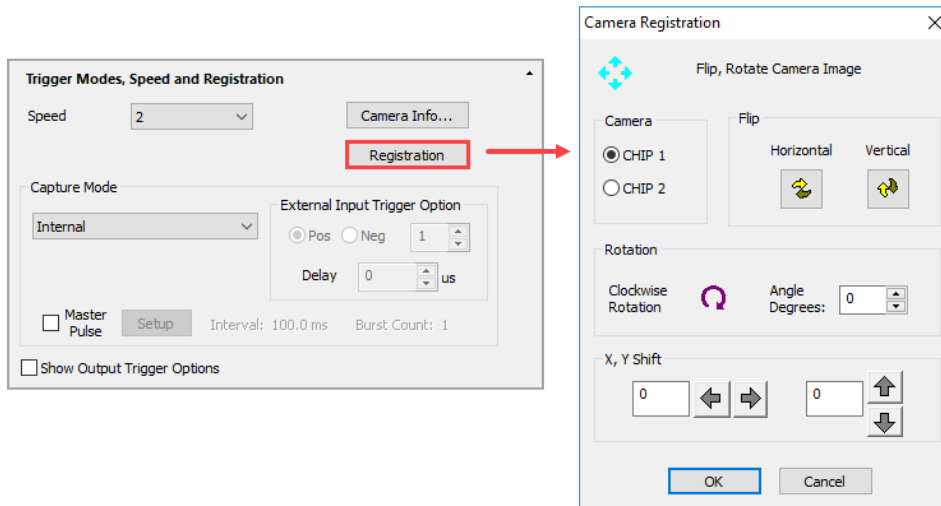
Trigger Modes, Speed and Registration

Speed 2

Camera Info...

Registration

Capture Mode

Internal

External Input Trigger Option

Pos Neg 1

Delay 0 us

Master Pulse

Setup

Interval: 100.0 ms

Burst Count: 1

Show Output Trigger Options

Camera Registration

Flip, Rotate Camera Image

Camera

CHIP 1

CHIP 2

Flip

Horizontal

Vertical

Rotation

Clockwise Rotation

Angle Degrees: 0

X, Y Shift

0

0

OK

Cancel